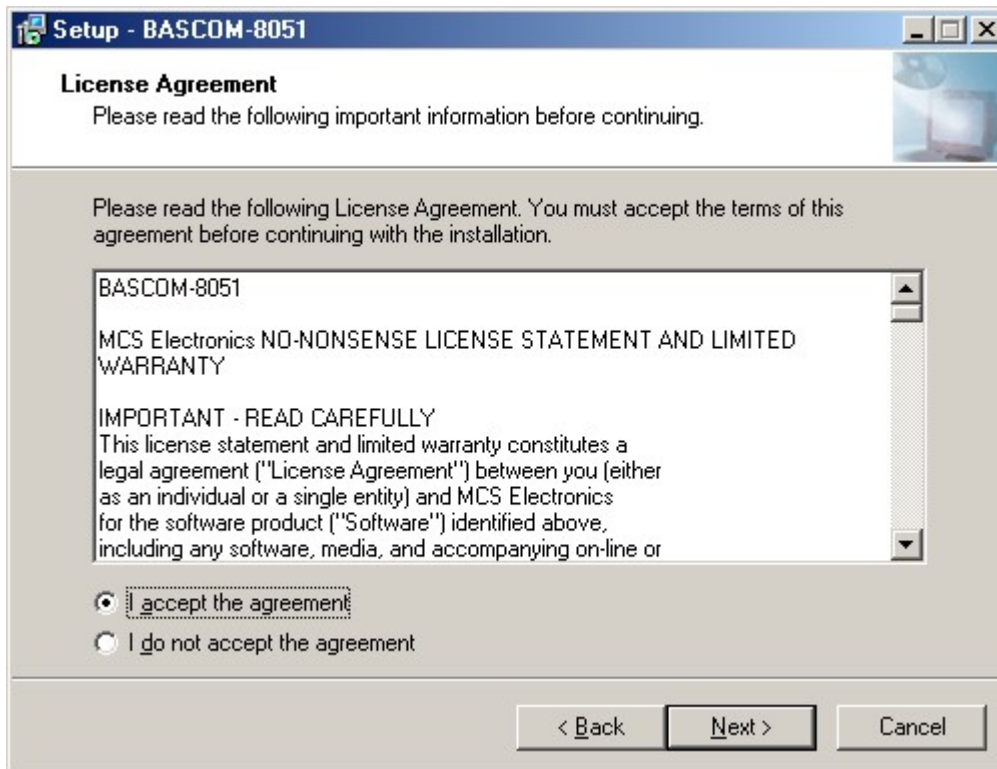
Setup - BASCOM-8051

License Agreement
Please read the following important information before continuing.

Please read the following License Agreement. You must accept the terms of this agreement before continuing with the installation.

BASCOM-8051

MCS Electronics NO-NONSENSE LICENSE STATEMENT AND LIMITED WARRANTY

IMPORTANT - READ CAREFULLY
This license statement and limited warranty constitutes a legal agreement ("License Agreement") between you (either as an individual or a single entity) and MCS Electronics for the software product ("Software") identified above, including any software, media, and accompanying on-line or

I accept the agreement

I do not accept the agreement

< Back

Next >

Cancel